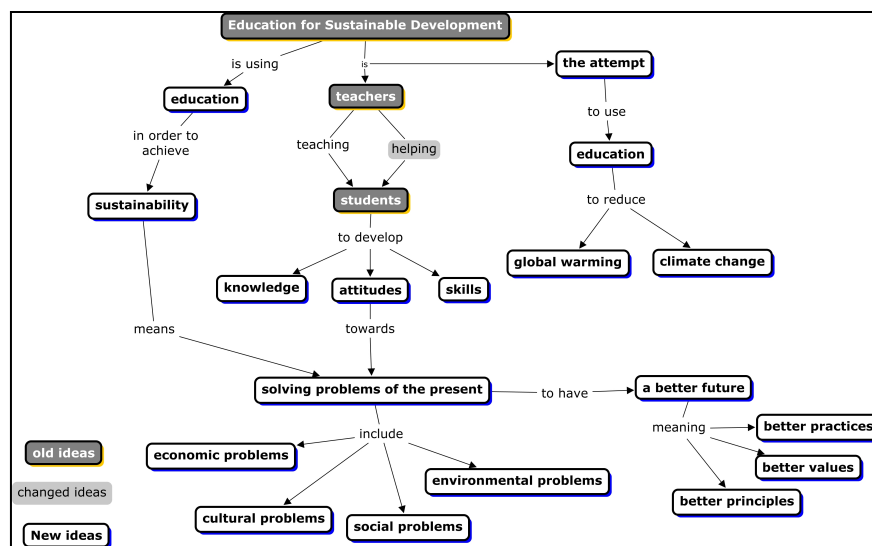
Education for Sustainable Development

is using

is

the attempt

education

teachers

to use

in order to achieve

teaching

helping

education

sustainability

students

to reduce

to develop

global warming

climate change

knowledge

attitudes

skills

means

towards

solving problems of the present

to have

a better future

include

meaning

better practices

old ideas

economic problems

better values

environmental problems

changed ideas

better principles

cultural problems

social problems

New ideas